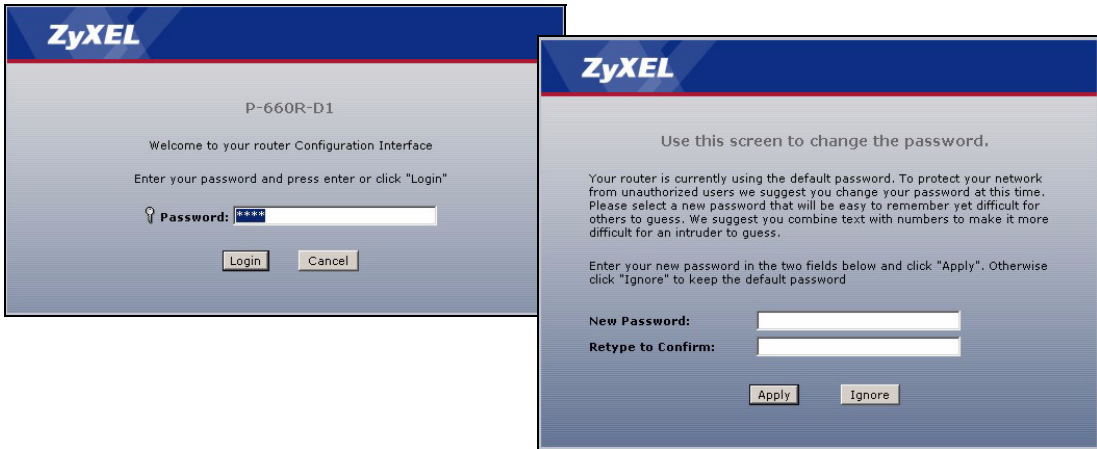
ZyXEL

P-660R-D1

Welcome to your router Configuration Interface

Enter your password and press enter or click "Login"

Password: ****

Login Cancel

ZyXEL

Use this screen to change the password.

Your router is currently using the default password. To protect your network from unauthorized users we suggest you change your password at this time. Please select a new password that will be easy to remember yet difficult for others to guess. We suggest you combine text with numbers to make it more difficult for an intruder to guess.

Enter your new password in the two fields below and click "Apply". Otherwise click "Ignore" to keep the default password

New Password:

Retype to Confirm:

Apply Ignore